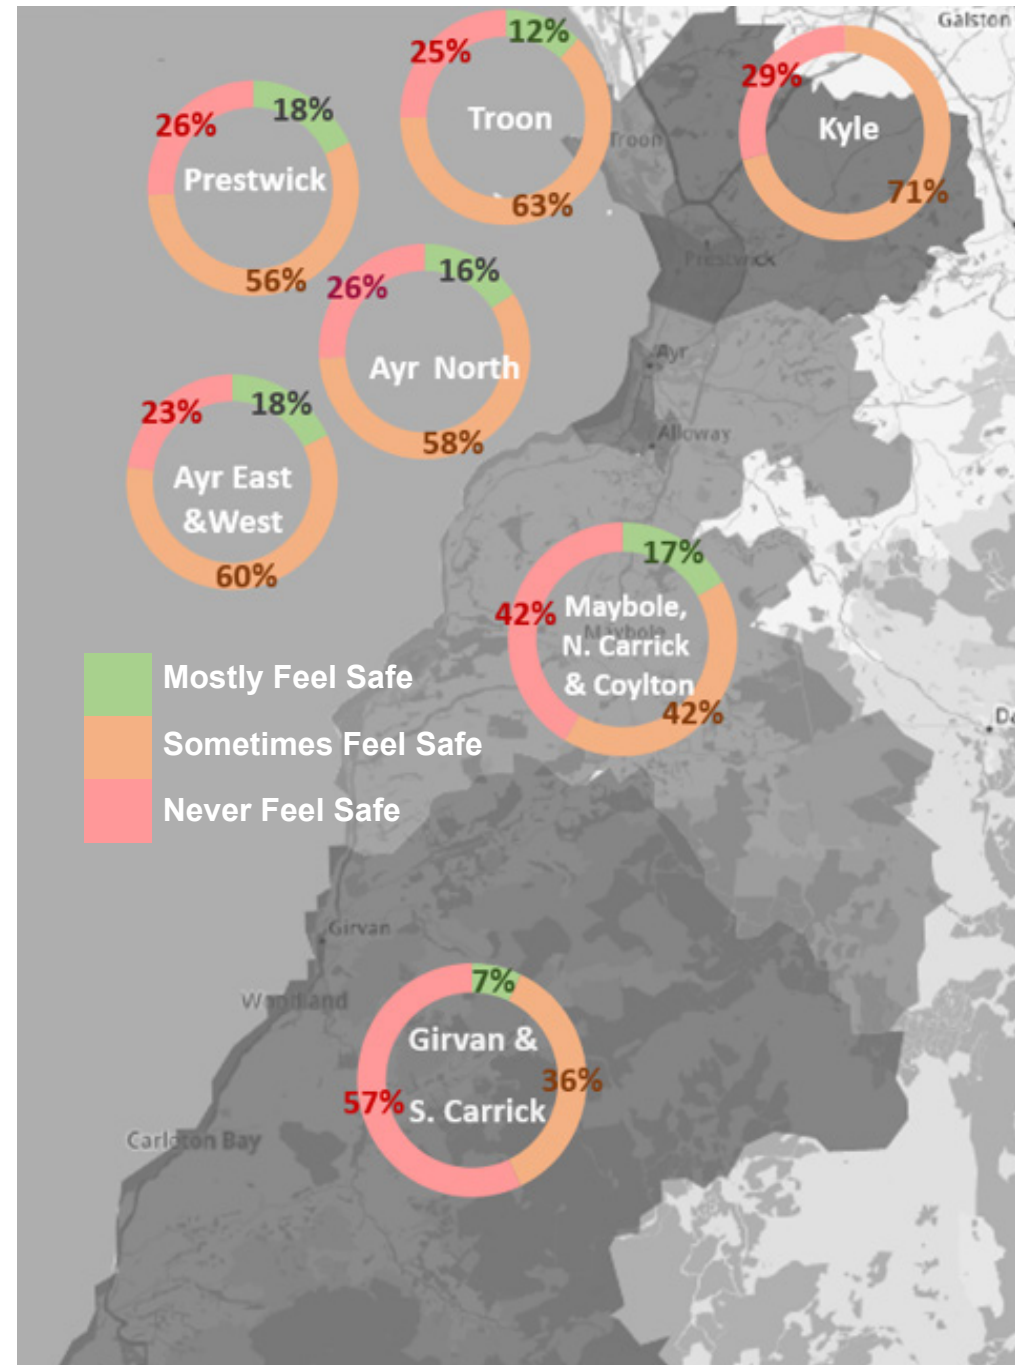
Galston

25% 12% Troon 63%

Troon

29% Kyle 71%

26% 18% Prestwick 56%

Prestwick

26% 16% Ayr North 58%

Ayr

23% 18% Ayr East &West 60%

Alloway

17% 42% Maybole, N. Carrick & Coylton 42%

Maybole

Mostly Feel Safe

Sometimes Feel Safe

Never Feel Safe

Girvan

Woodland

7% Girvan & 36% 57% S. Carrick

Carleton Bay